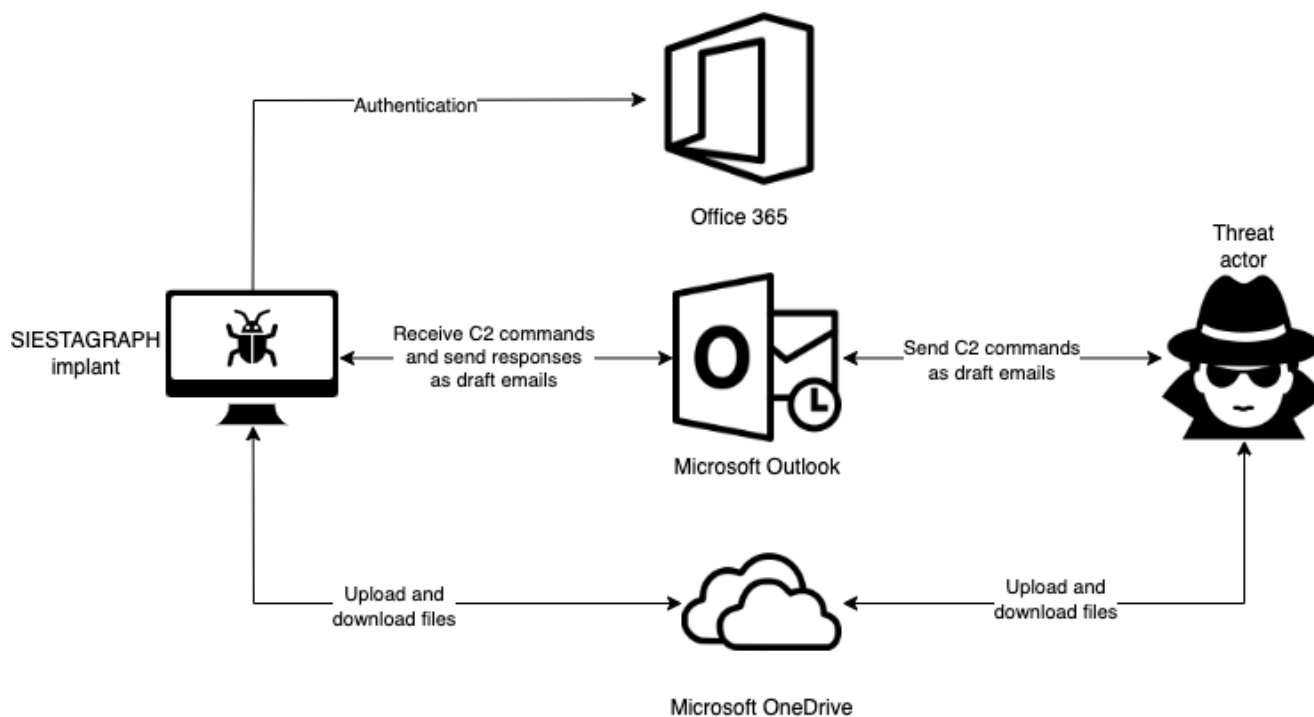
Authentication

Office 365

Threat actor

SIESTAGRAPH implant

Receive C2 commands and send responses as draft emails

Send C2 commands as draft emails

Microsoft Outlook

Upload and download files

Upload and download files

Microsoft OneDrive